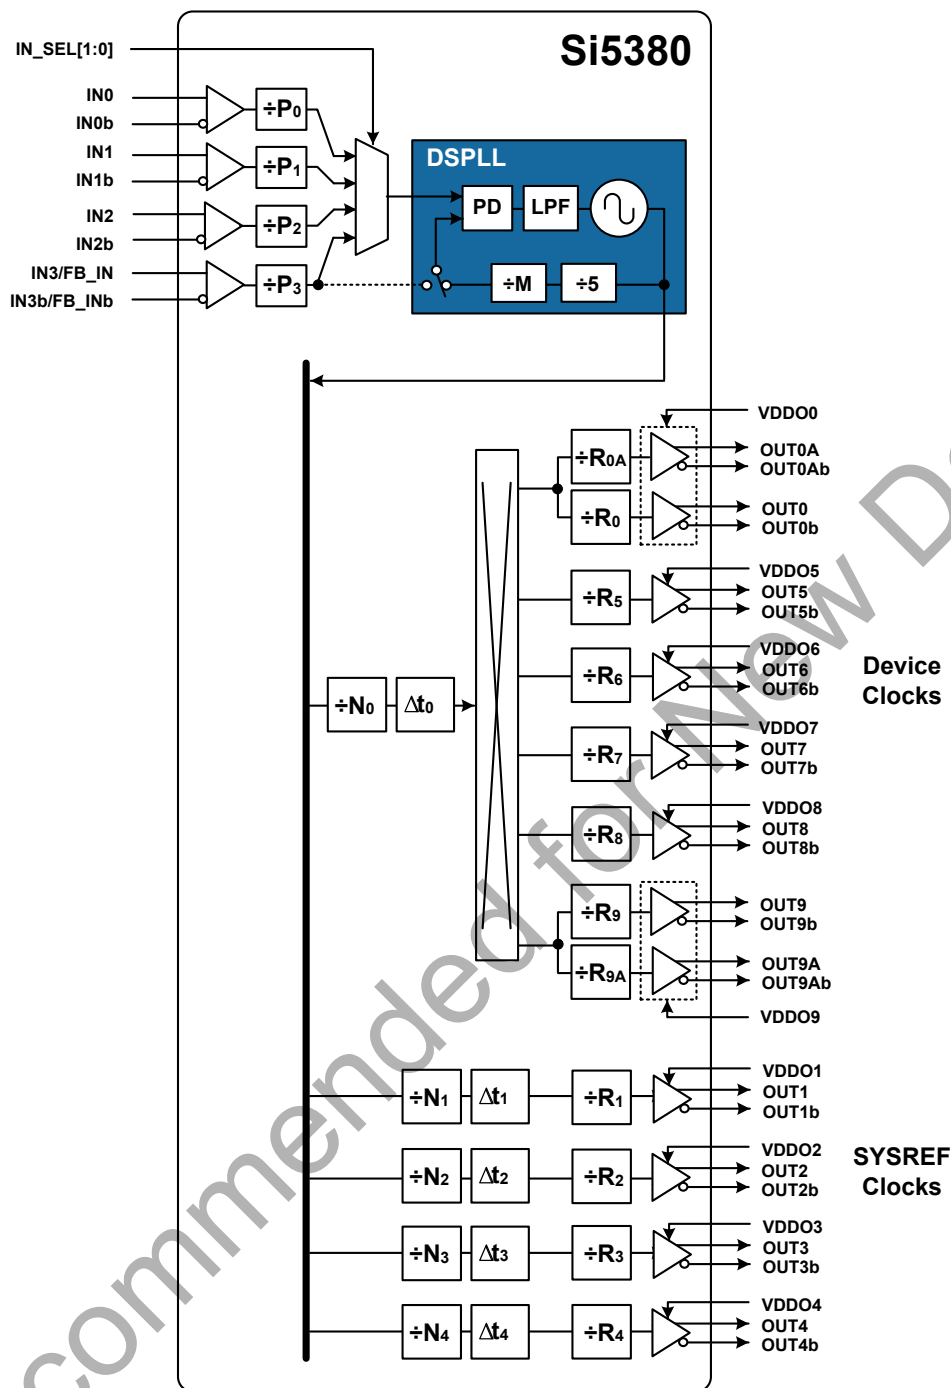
IN_SEL[1:0]

Si5380

IN0
IN0b
IN1
IN1b
IN2
IN2b
IN3/FB_IN
IN3b/FB_INb

÷P$_0$
÷P$_1$
÷P$_2$
÷P$_3$

DSPLL
PD
LPF
÷M
÷5

÷N$_0$
Δt$_0$

÷R$_{0A}$
÷R$_0$
÷R$_5$
÷R$_6$
÷R$_7$
÷R$_8$
÷R$_9$
÷R$_{9A}$

VDDO0
OUT0A
OUT0Ab
OUT0
OUT0b
VDDO5
OUT5
OUT5b
VDDO6
OUT6
OUT6b
VDDO7
OUT7
OUT7b
VDDO8
OUT8
OUT8b
OUT9
OUT9b
OUT9A
OUT9Ab
VDDO9

Device Clocks

÷N$_1$
Δt$_1$
÷R$_1$
÷N$_2$
Δt$_2$
÷R$_2$
÷N$_3$
Δt$_3$
÷R$_3$
÷N$_4$
Δt$_4$
÷R$_4$

VDDO1
OUT1
OUT1b
VDDO2
OUT2
OUT2b
VDDO3
OUT3
OUT3b
VDDO4
OUT4
OUT4b

SYSREF Clocks

commended for New D